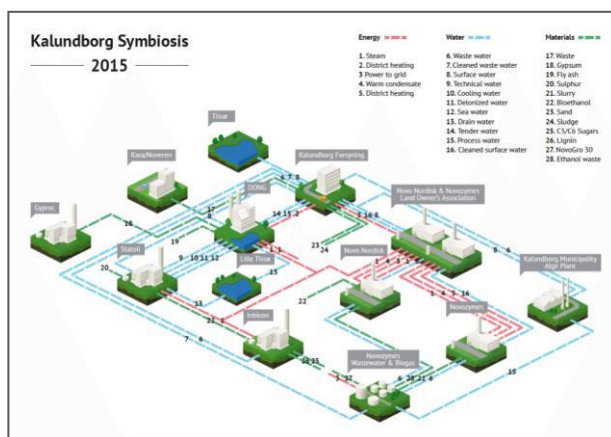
Kalundborg Symbiosis

2015

Energy

1. Steam
2. District heating
3. Power to grid
4. Warm condensate
5. District heating

Water

6. Waste water
7. Cleaned waste water
8. Surface water
9. Technical water
10. Cooling water
11. Deionized water
12. Sea water
13. Drain water
14. Tender water
15. Process water
16. Cleaned surface water

Materials

17. Waste
18. Gypsum
19. Fly ash
20. Sulphur
21. Slurry
22. Bioethanol
23. Sand
24. Sludge
25. C5/C6 Sugars
26. Lignin
27. NovoGro 30
28. Ethanol waste

Tissø

Kara/Noveren

Kalundborg Forsyning

Gyproc

DONG

Novo Nordisk & Novozymes Land Owner's Association

Statoil

Lille Tissø

Novo Nordisk

Kalundborg Municipality Algе Plant

Inbicon

Novozymes

Novozymes Wastewater & Biogas

18

17

19

20

9 10 11 12

13

21 1

7 6

8 7 5

14 15 2

3 16 6

23 24

1 2

22

3 4 5

2 1 3 16

8 6

15

22 25

1 27

6 28 21 6

13